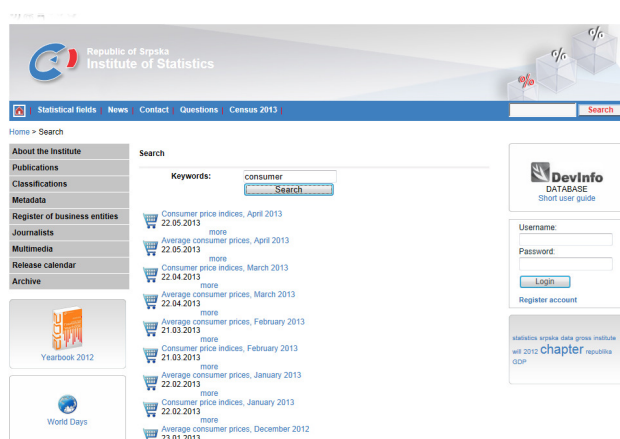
Republic of Srpska
Institute of Statistics

Statistical fields | News | Contact | Questions | Census 2013

Search

Home > Search

About the Institute
Publications
Classifications
Metadata
Register of business entities
Journalists
Multimedia
Release calendar
Archive

Yearbook 2012

World Days

Search

Keywords: consumer
Search

Consumer price indices, April 2013
22.05.2013
more
Average consumer prices, April 2013
22.05.2013
more
Consumer price indices, March 2013
22.04.2013
more
Average consumer prices, March 2013
22.04.2013
more
Average consumer prices, February 2013
21.03.2013
more
Consumer price indices, February 2013
21.03.2013
more
Average consumer prices, January 2013
22.02.2013
more
Consumer price indices, January 2013
22.02.2013
more
Average consumer prices, December 2012
23.01.2013

DevInfo
DATABASE
Short user guide

Username:
Password:
Login
Register account

statistics srpska data gross institute will 2012 chapter republika GDP